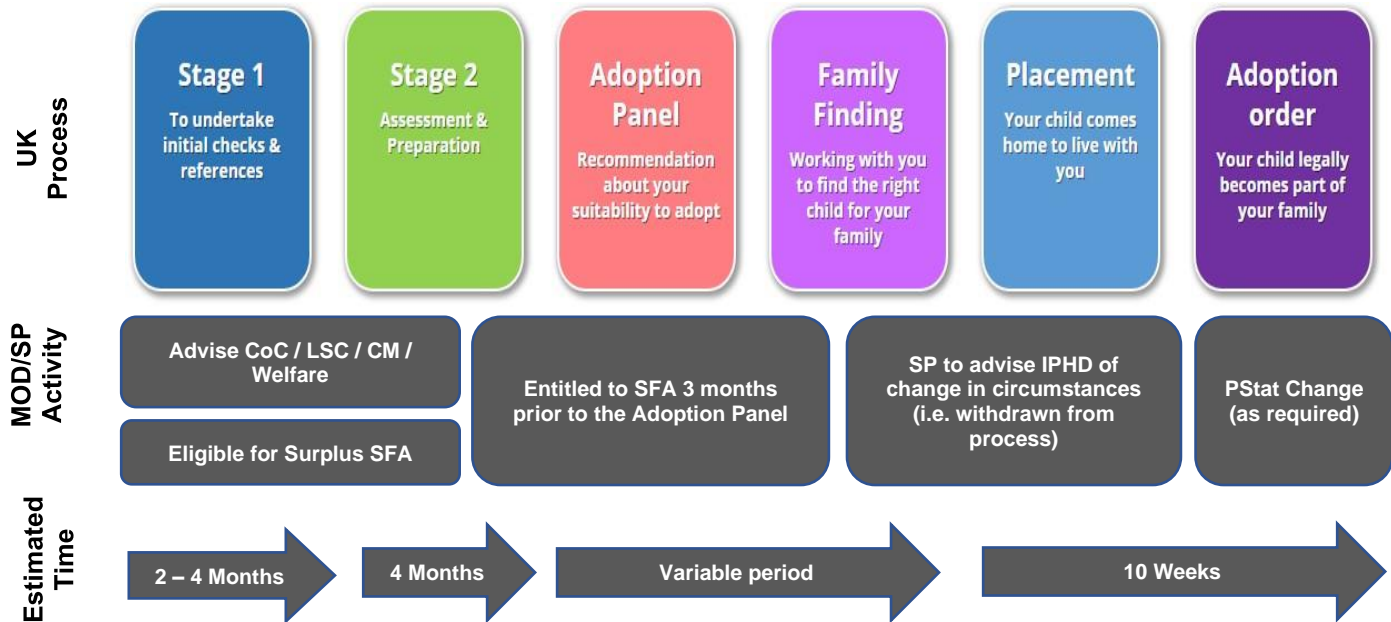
UK Process

Stage 1
To undertake initial checks & references

Stage 2
Assessment & Preparation

Adoption Panel
Recommendation about your suitability to adopt

Family Finding
Working with you to find the right child for your family

Placement
Your child comes home to live with you

Adoption order
Your child legally becomes part of your family

MOD/SP Activity

Advise CoC / LSC / CM / Welfare

Eligible for Surplus SFA

Entitled to SFA 3 months prior to the Adoption Panel

SP to advise IPHD of change in circumstances (i.e. withdrawn from process)

PStat Change (as required)

Estimated Time

2 – 4 Months

4 Months

Variable period

10 Weeks